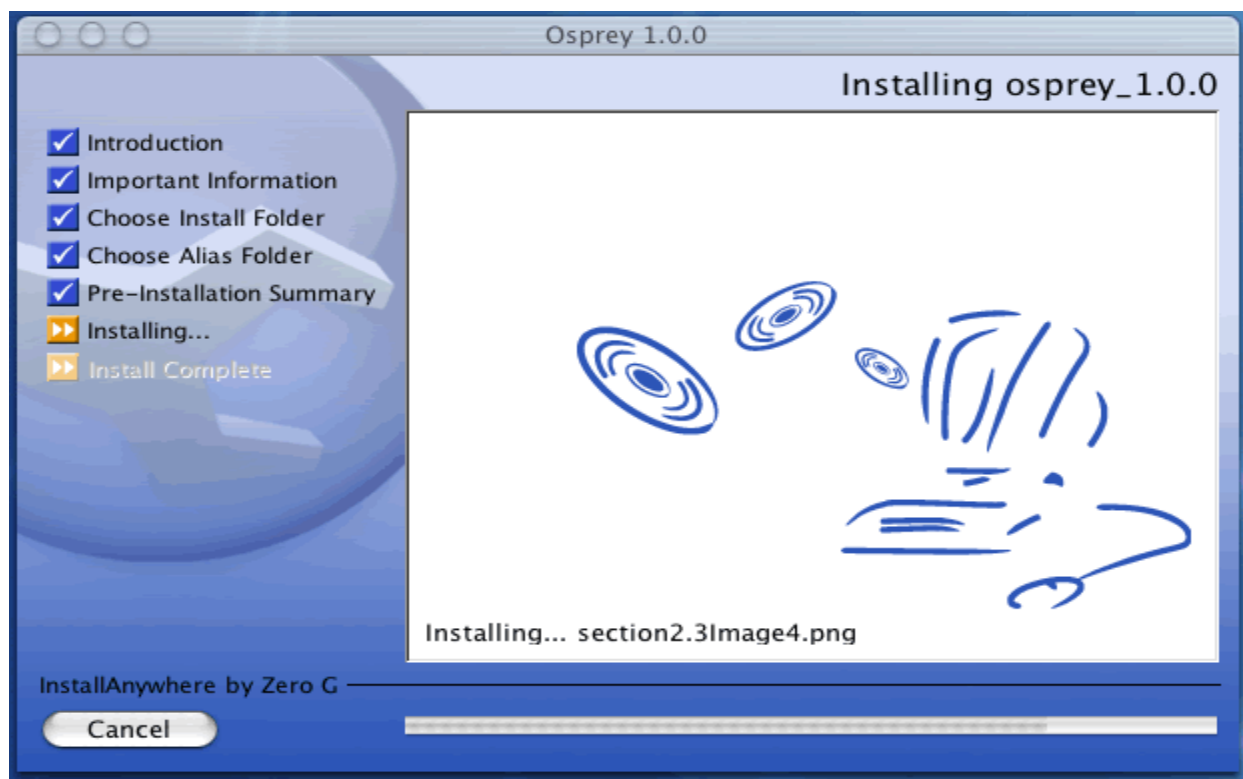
Osprey 1.0.0

Installing osprey_1.0.0

Introduction
Important Information
Choose Install Folder
Choose Alias Folder
Pre-Installation Summary
Installing...
Install Complete

Installing... section2.3Image4.png

InstallAnywhere by Zero G

Cancel